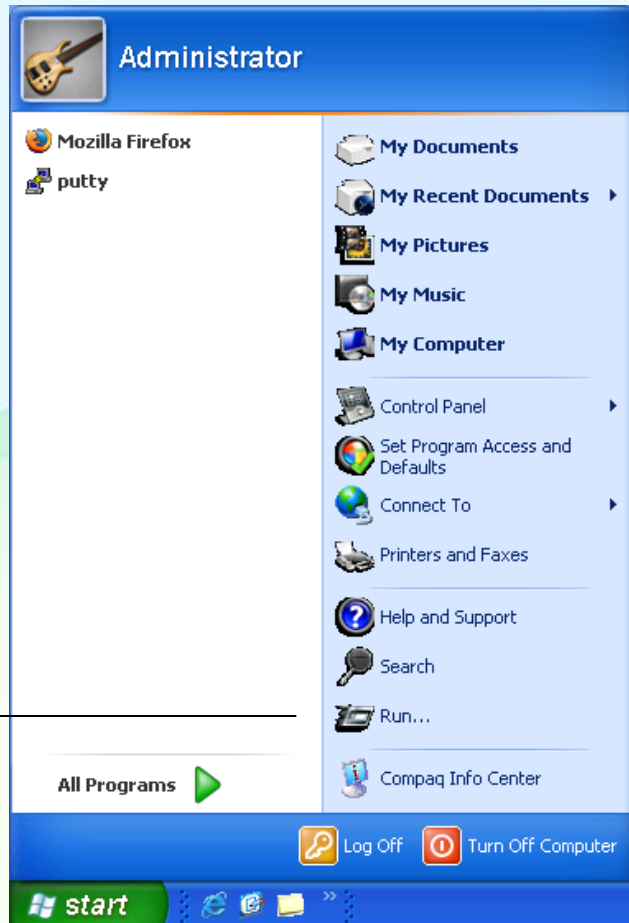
Administrator

Mozilla Firefox
putty

All Programs

My Documents
My Recent Documents
My Pictures
My Music
My Computer
Control Panel
Set Program Access and Defaults
Connect To
Printers and Faxes
Help and Support
Search
Run...
Compaq Info Center

Log Off
Turn Off Computer

start